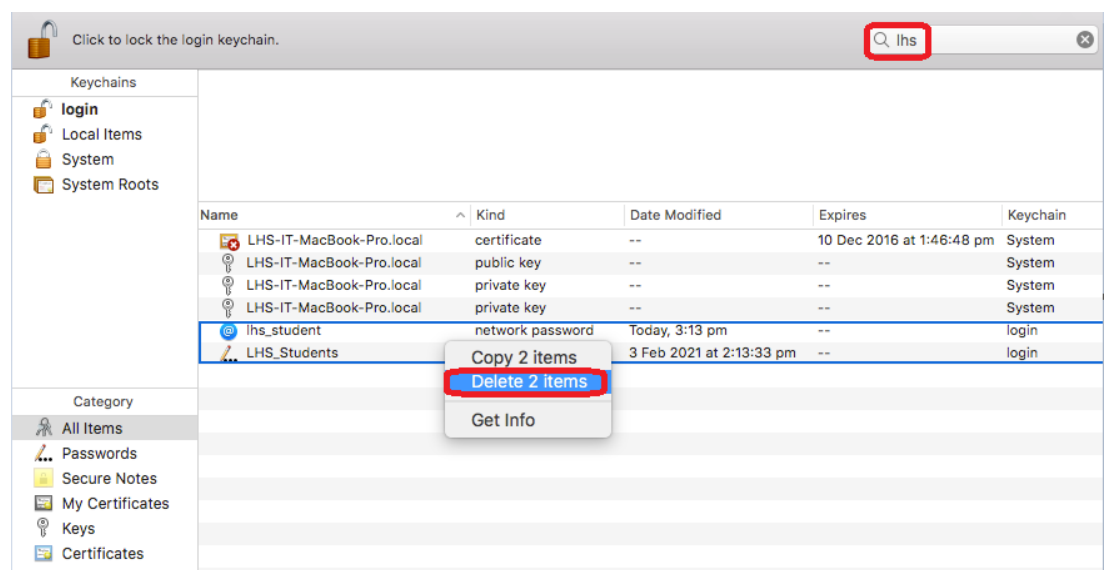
Click to lock the login keychain.

lhs

Keychains
login
Local Items
System
System Roots

| Name | Kind | Date Modified | Expires | Keychain |
|---|---|---|---|---|
| LHS-IT-MacBook-Pro.local | certificate | -- | 10 Dec 2016 at 1:46:48 pm | System |
| LHS-IT-MacBook-Pro.local | public key | -- | -- | System |
| LHS-IT-MacBook-Pro.local | private key | -- | -- | System |
| LHS-IT-MacBook-Pro.local | private key | -- | -- | System |
| lhs_student | network password | Today, 3:13 pm | -- | login |
| LHS_Students | | 3 Feb 2021 at 2:13:33 pm | -- | login |

Copy 2 items
Delete 2 items
Get Info

Category
All Items
Passwords
Secure Notes
My Certificates
Keys
Certificates